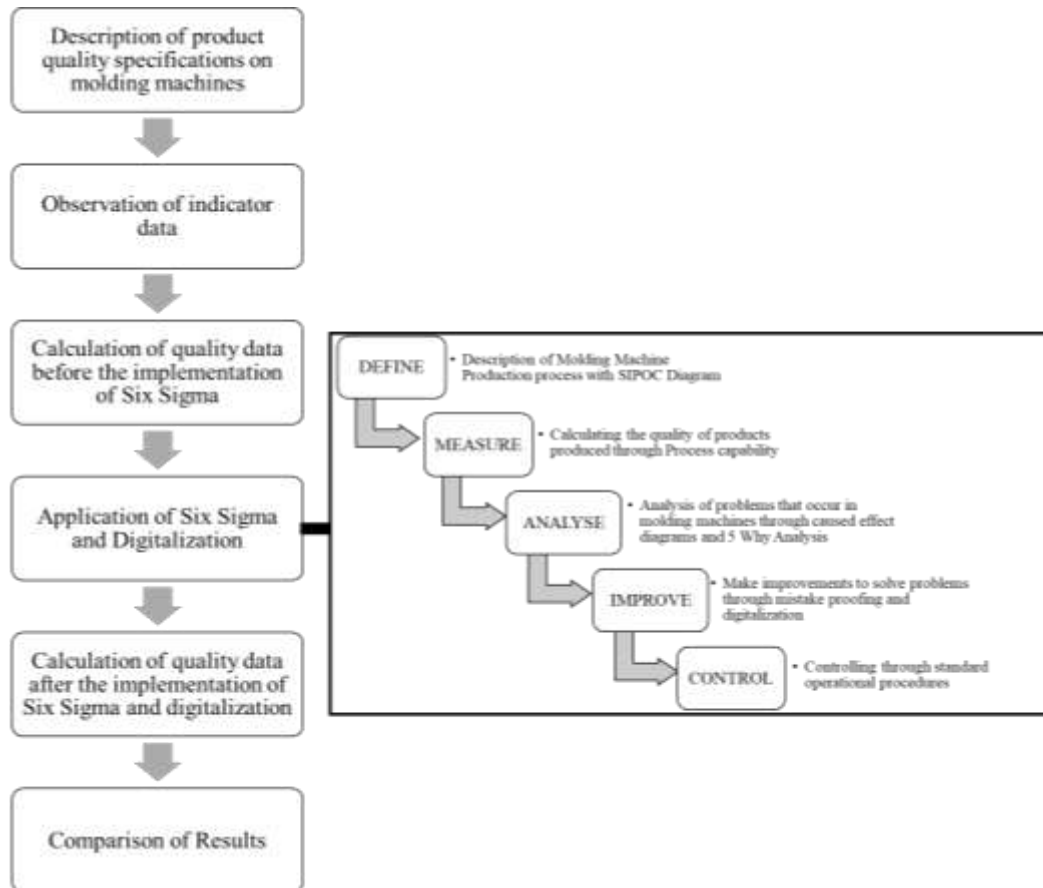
Description of product quality specifications on molding machines

Observation of indicator data

Calculation of quality data before the implementation of Six Sigma

Application of Six Sigma and Digitalization

Calculation of quality data after the implementation of Six Sigma and digitalization

Comparison of Results

DEFINE

• Description of Molding Machine Production process with SIPOC Diagram

MEASURE

• Calculating the quality of products produced through Process capability

ANALYSE

• Analysis of problems that occur in molding machines through caused effect diagrams and 5 Why Analysis

IMPROVE

• Make improvements to solve problems through mistake proofing and digitalization

CONTROL

• Controlling through standard operational procedures